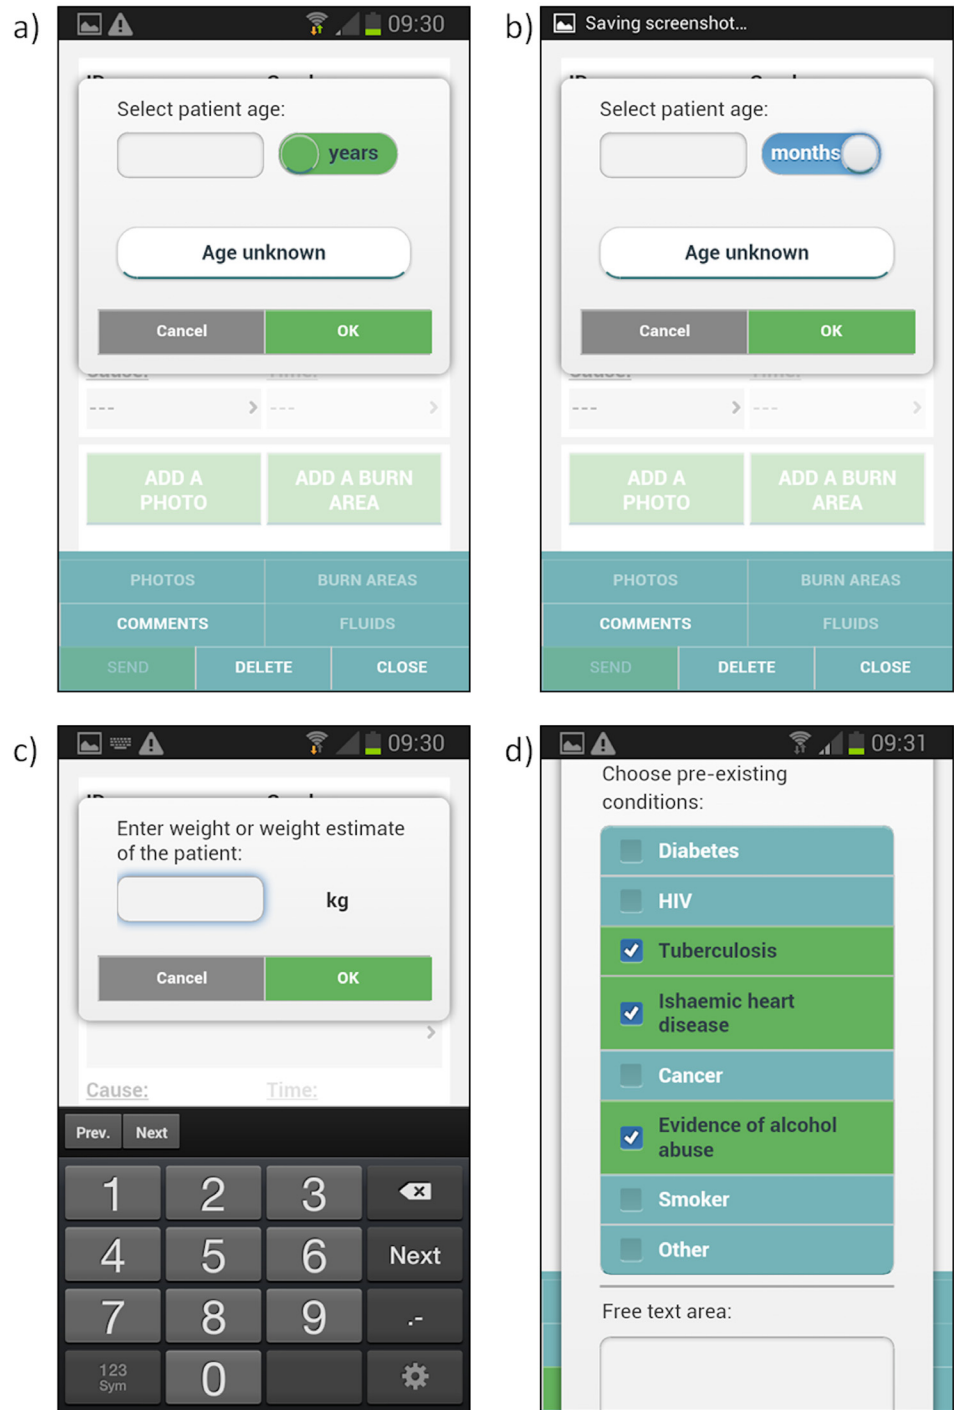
a)

09:30

Select patient age:

years

Age unknown

Cancel

OK

---

---

ADD A PHOTO

ADD A BURN AREA

PHOTOS

BURN AREAS

COMMENTS

FLUIDS

SEND

DELETE

CLOSE

b)

Saving screenshot...

Select patient age:

months

Age unknown

Cancel

OK

---

---

ADD A PHOTO

ADD A BURN AREA

PHOTOS

BURN AREAS

COMMENTS

FLUIDS

SEND

DELETE

CLOSE

c)

09:30

Enter weight or weight estimate of the patient:

kg

Cancel

OK

Cause:

Time:

Prev.

Next

1

2

3

4

5

6

Next

7

8

9

.-

123 Sym

0

d)

09:31

Choose pre-existing conditions:

Diabetes

HIV

Tuberculosis

Ishaemic heart disease

Cancer

Evidence of alcohol abuse

Smoker

Other

Free text area: